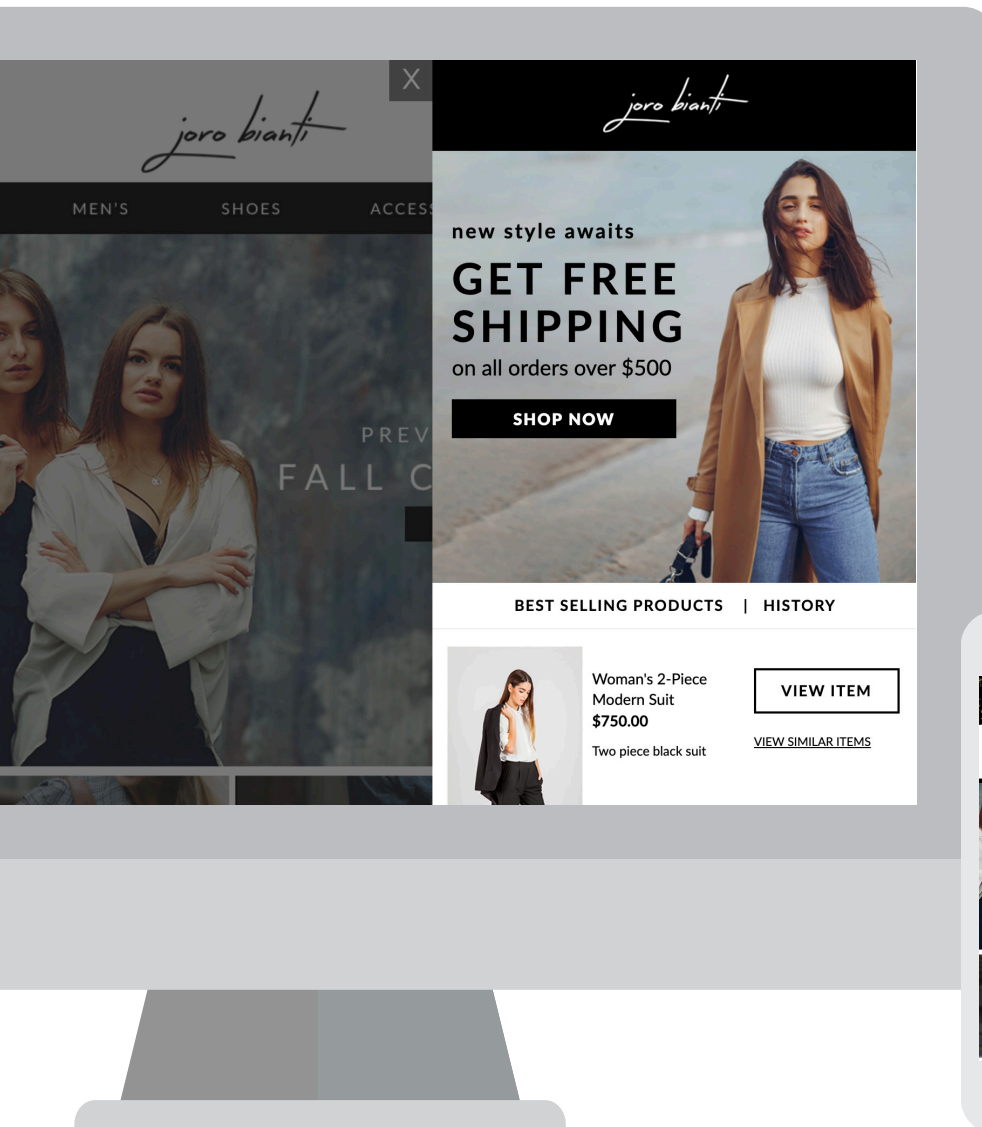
joro bianti

MEN'S SHOES ACCES

PREV
FALL C

X

joro bianti

new style awaits
GET FREE SHIPPING
on all orders over $500

SHOP NOW

BEST SELLING PRODUCTS | HISTORY

Woman's 2-Piece Modern Suit
$750.00
Two piece black suit

VIEW ITEM
VIEW SIMILAR ITEMS